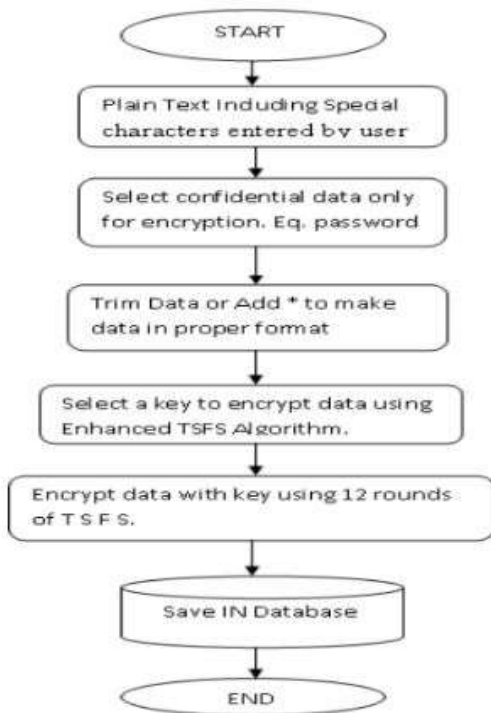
START

Plain Text Induding Spedal characters entered by user

Select confidential data only for encryption. Eq. password

Trim Data or Add * to make data in proper format

Select a key to encrypt data using Enhanced TSFS Algorithm.

Encrypt data with key using 12 rounds of T S F S.

Save IN Database

END